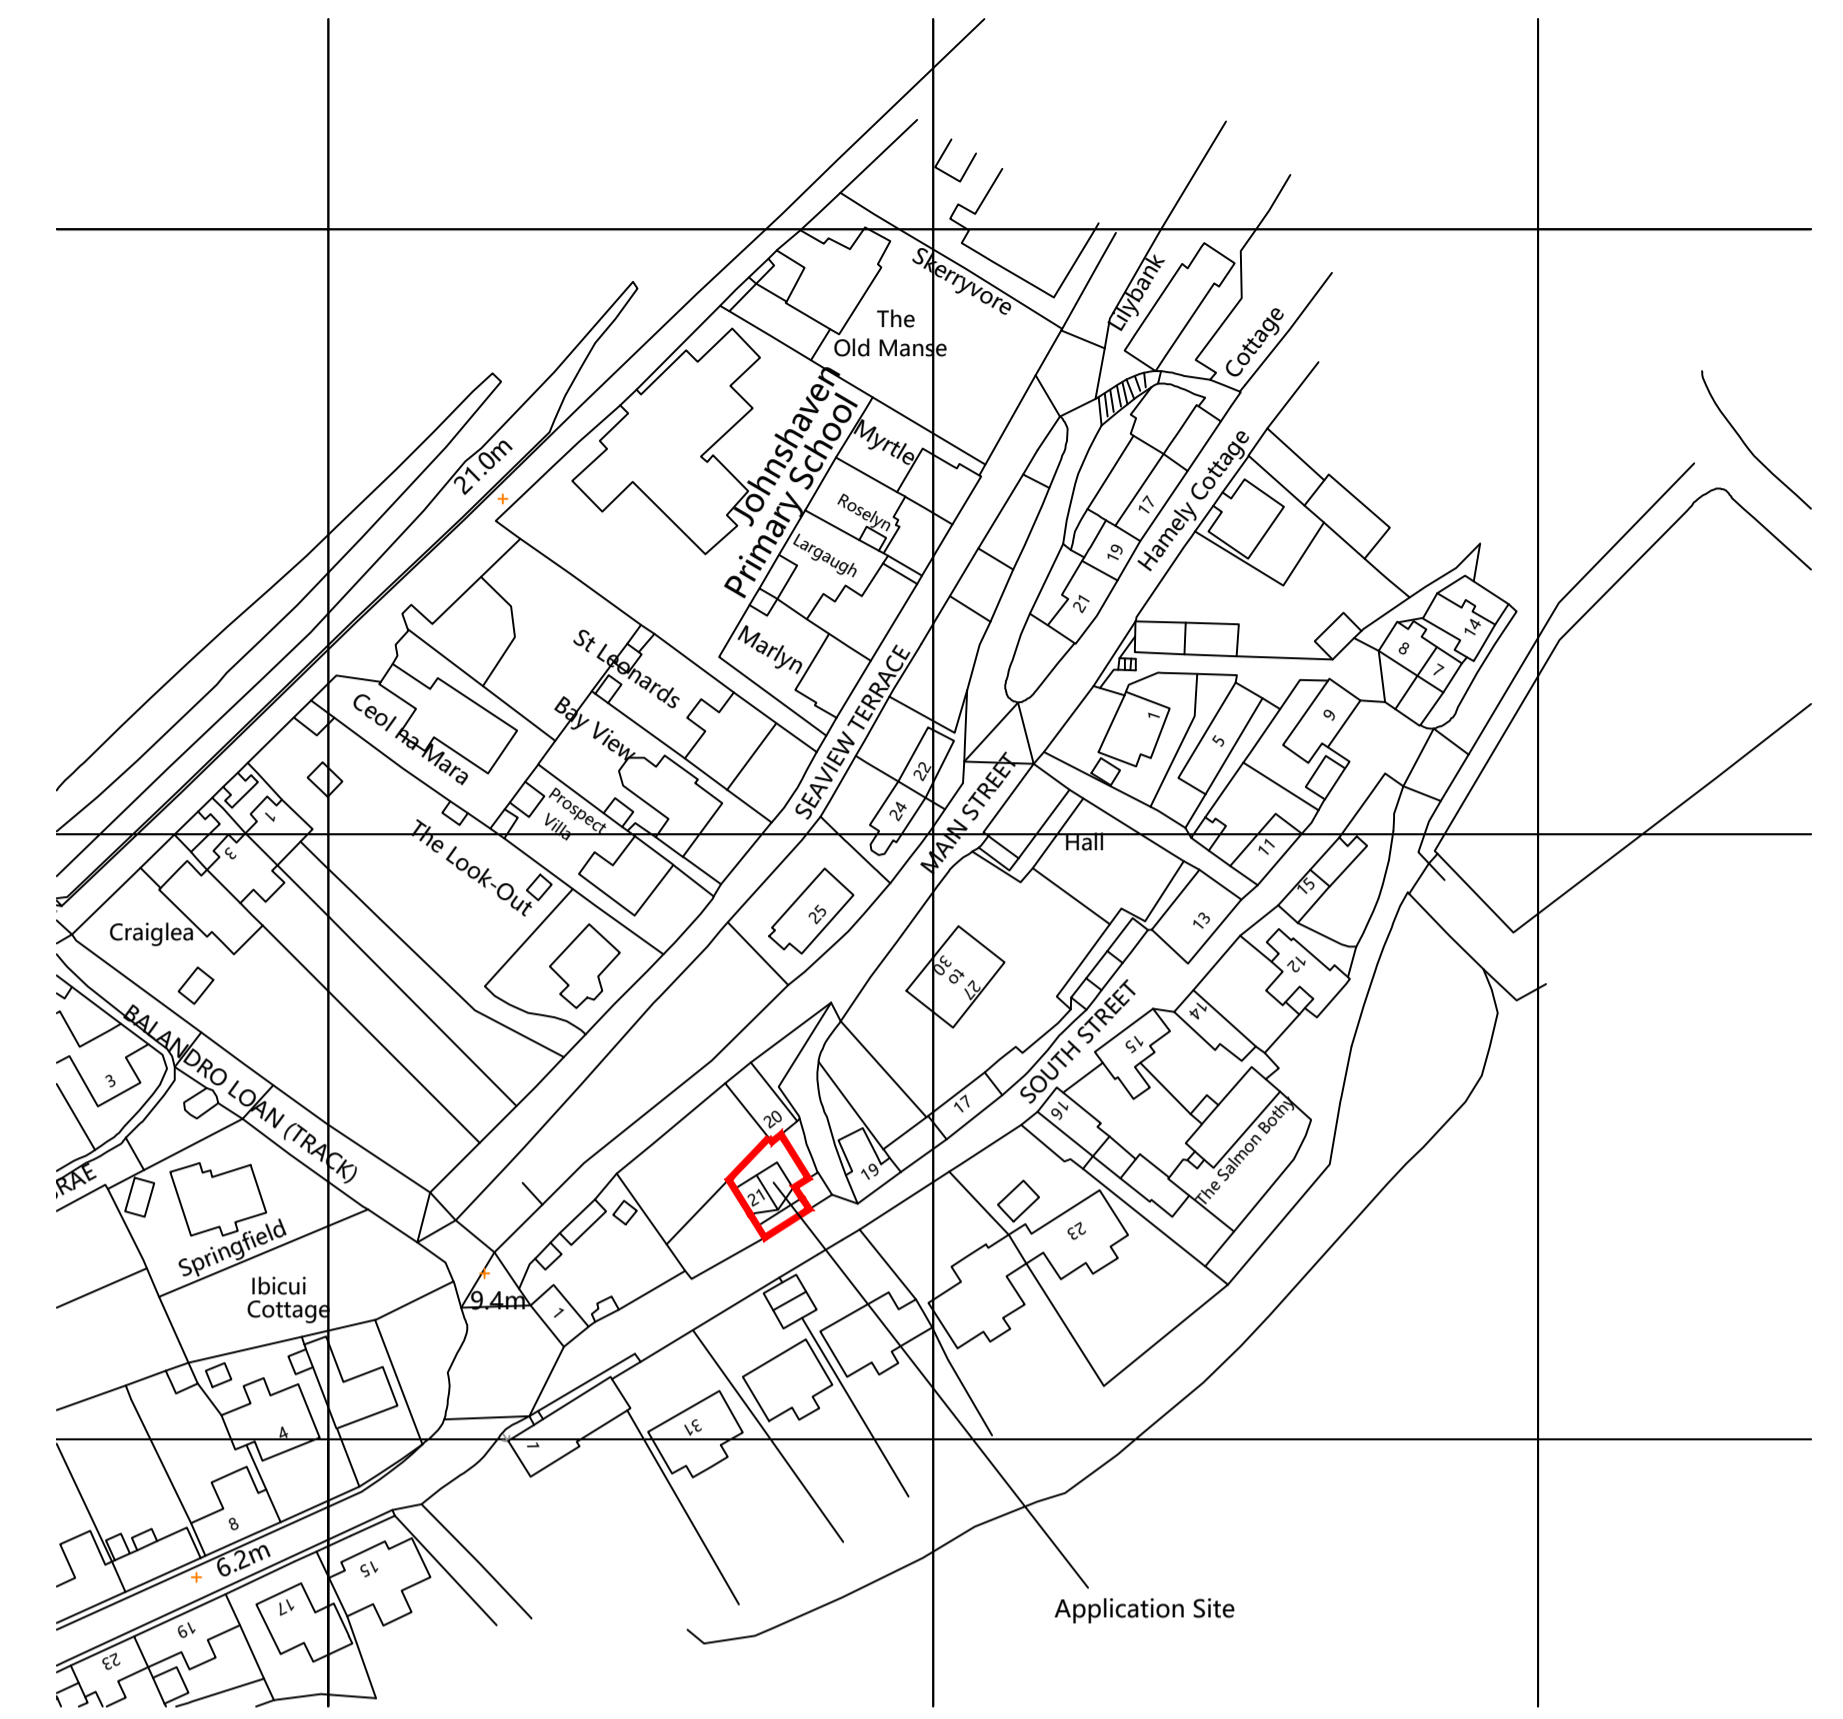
Skerryvore
The Old Manse
Lilybank
Cottage
Johnshaven Primary School
Myrtle
Roselyn
Largaugh
Marlyn
21.0m
St Leonards
Bay View
Prospect Villa
Ceol na Mara
The Look-Out
SEAVIEW TERRACE
Hamely Cottage
17
19
21
14
8
7
1
5
9
22
24
MAIN STREET
Hall
11
15
13
12
25
27 to 30
1
3
Craiglea
BALANDRO LOAN (TRACK)
3
RAE
SOUTH STREET
14
15
16
17
19
20
21
The Salmon Bothy
23
Springfield
Ibicui Cottage
9.4m
1
4
7
31
8
6.2m
15
17
19
23
Application Site